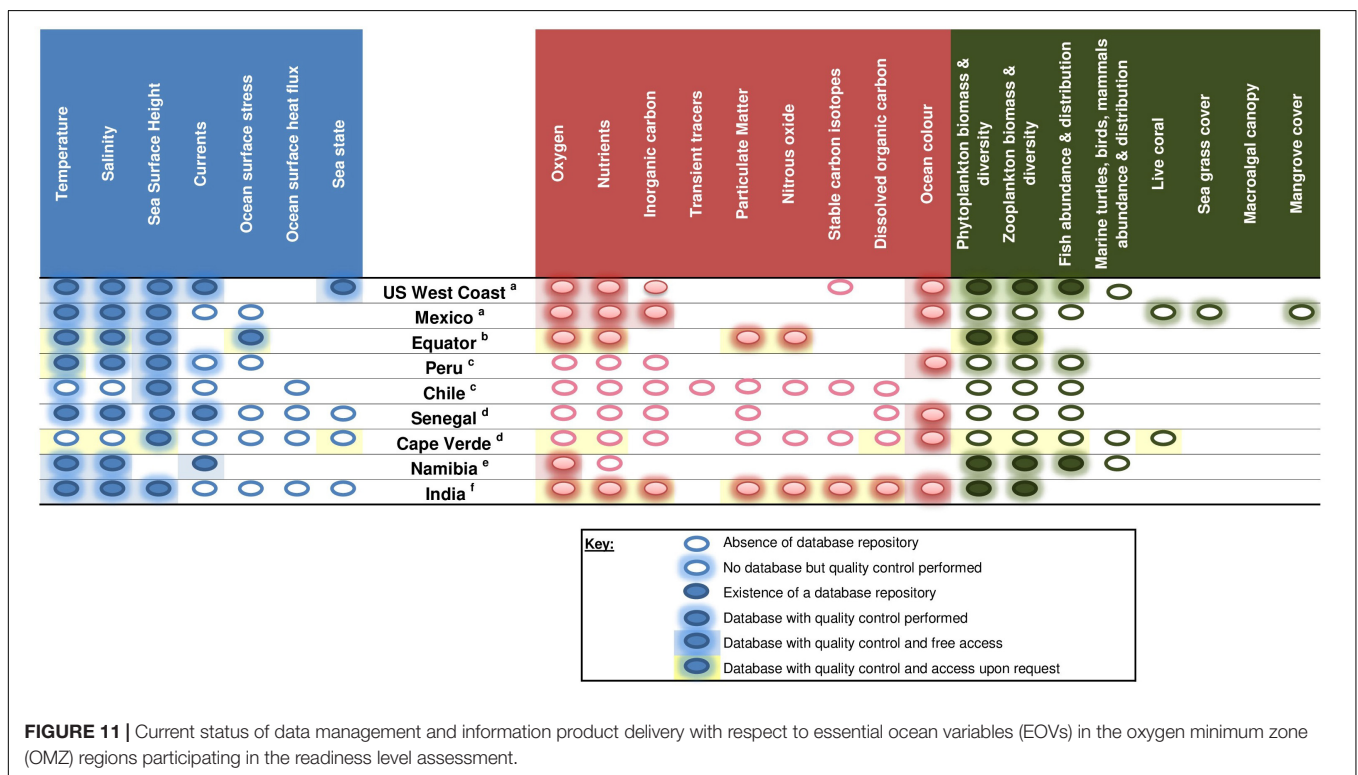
| Temperature | Salinity | Sea Surface Height | Currents | Ocean surface stress | Ocean surface heat flux | Sea state | | Oxygen | Nutrients | Inorganic carbon | Transient tracers | Particulate Matter | Nitrous oxide | Stable carbon isotopes | Dissolved organic carbon | Ocean colour | Phytoplankton biomass & diversity | Zooplankton biomass & diversity | Fish abundance & distribution | Marine turtles, birds, mammals abundance & distribution | Live coral | Sea grass cover | Macroalgal canopy | Mangrove cover |
|---|---|---|---|---|---|---|---|---|---|---|---|---|---|---|---|---|---|---|---|---|---|---|---|---|
| | | | | | | | US West Coast $^a$ | | | | | | | | | | | | | | | | | |
| | | | | | | | Mexico $^a$ | | | | | | | | | | | | | | | | | |
| | | | | | | | Equator $^b$ | | | | | | | | | | | | | | | | | |
| | | | | | | | Peru $^c$ | | | | | | | | | | | | | | | | | |
| | | | | | | | Chile $^c$ | | | | | | | | | | | | | | | | | |
| | | | | | | | Senegal $^d$ | | | | | | | | | | | | | | | | | |
| | | | | | | | Cape Verde $^d$ | | | | | | | | | | | | | | | | | |
| | | | | | | | Namibia $^e$ | | | | | | | | | | | | | | | | | |
| | | | | | | | India $^f$ | | | | | | | | | | | | | | | | | |

Key:
Absence of database repository
No database but quality control performed
Existence of a database repository
Database with quality control performed
Database with quality control and free access
Database with quality control and access upon request

FIGURE 11 | Current status of data management and information product delivery with respect to essential ocean variables (EOVs) in the oxygen minimum zone (OMZ) regions participating in the readiness level assessment.